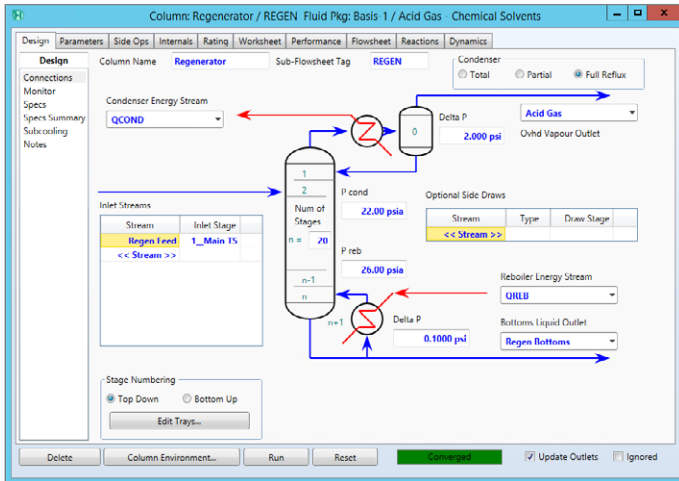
Column: Regenerator / REGEN Fluid Pkg: Basis 1 / Acid Gas - Chemical Solvents

Design | Parameters | Side Ops | Internals | Rating | Worksheet | Performance | Flowsheet | Reactions | Dynamics

Design
Connections
Monitor
Specs
Specs Summary
Subcooling
Notes

Column Name Regenerator
Sub-Flowsheet Tag REGEN

Condenser
Total
Partial
Full Reflux

Condenser Energy Stream
QCOND

0
Delta P
2.000 psi

Acid Gas
Ovhd Vapour Outlet

1
2
Num of Stages
n = 20
n-1
n
n+1

P cond
22.00 psia

P reb
26.00 psia

Inlet Streams

| Stream | Inlet Stage |
|---|---|
| Regen Feed | 1__Main TS |
| << Stream >> | |

Optional Side Draws

| Stream | Type | Draw Stage |
|---|---|---|
| << Stream >> | | |

Reboiler Energy Stream
QREB

Delta P
0.1000 psi

Bottoms Liquid Outlet
Regen Bottoms

Stage Numbering
Top Down
Bottom Up
Edit Trays...

Delete
Column Environment...
Run
Reset
Converged
Update Outlets
Ignored